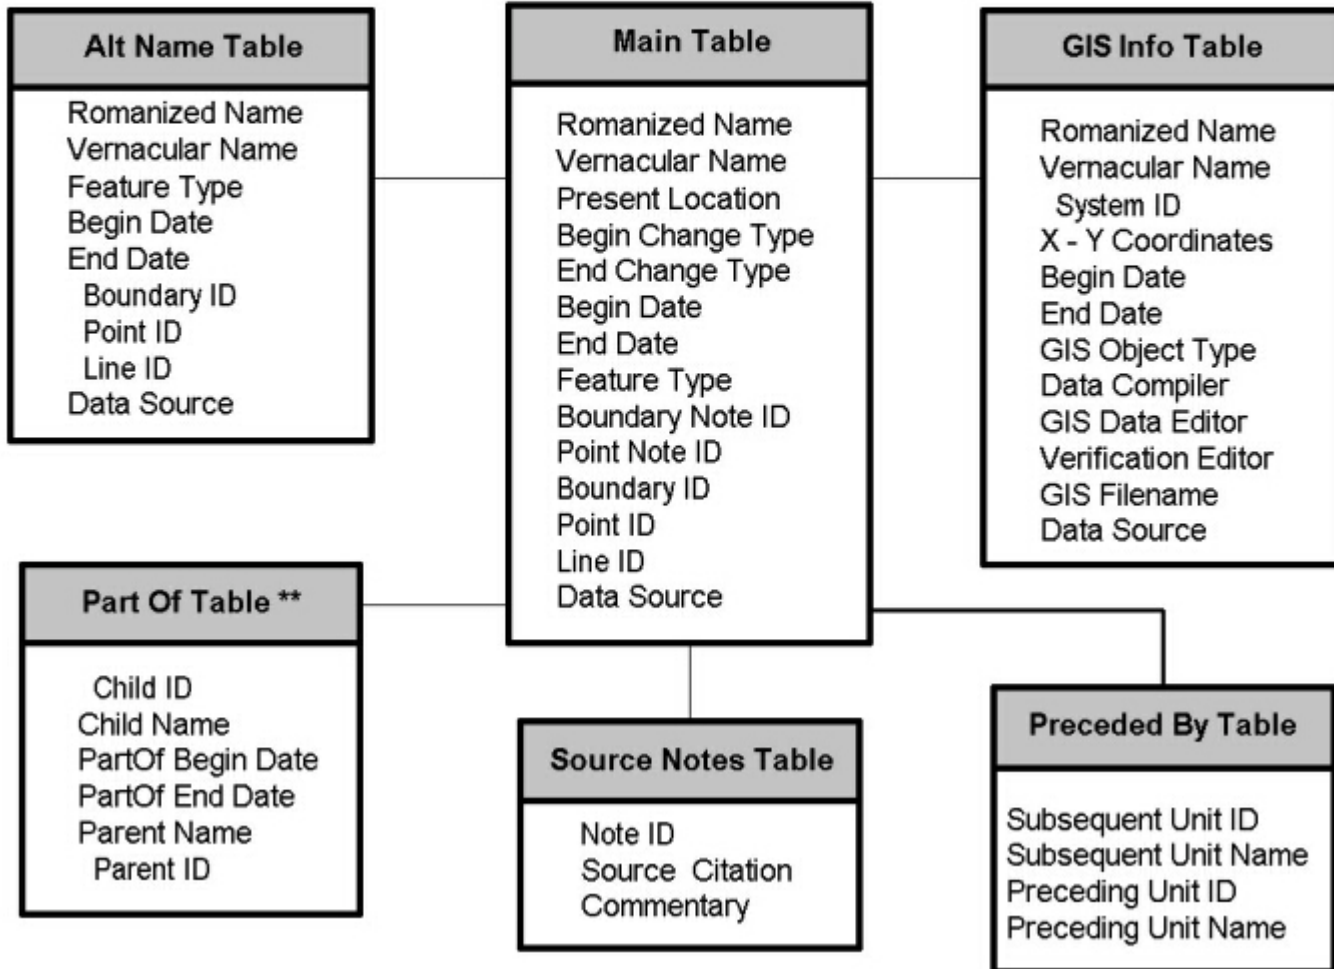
Alt Name Table

Romanized Name
Vernacular Name
Feature Type
Begin Date
End Date
Boundary ID
Point ID
Line ID
Data Source

Main Table

Romanized Name
Vernacular Name
Present Location
Begin Change Type
End Change Type
Begin Date
End Date
Feature Type
Boundary Note ID
Point Note ID
Boundary ID
Point ID
Line ID
Data Source

GIS Info Table

Romanized Name
Vernacular Name
System ID
X - Y Coordinates
Begin Date
End Date
GIS Object Type
Data Compiler
GIS Data Editor
Verification Editor
GIS Filename
Data Source

Part Of Table **

Child ID
Child Name
PartOf Begin Date
PartOf End Date
Parent Name
Parent ID

Source Notes Table

Note ID
Source Citation
Commentary

Preceded By Table

Subsequent Unit ID
Subsequent Unit Name
Preceding Unit ID
Preceding Unit Name